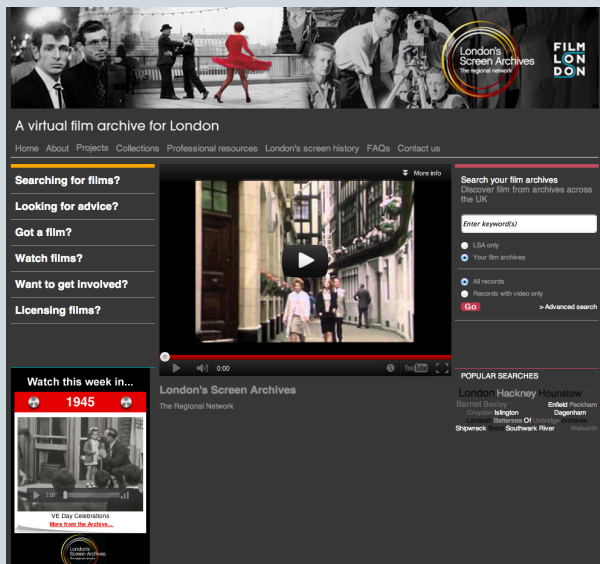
London's Screen Archives
The regional network

FILM LON DON

A virtual film archive for London

Home About Projects Collections Professional resources London's screen history FAQs Contact us

Searching for films?

Looking for advice?

Got a film?

Watch films?

Want to get involved?

Licensing films?

More info

0:00

London's Screen Archives

The Regional Network

Search your film archives
Discover film from archives across the UK

Enter keyword(s)

LSA only

Your film archives

All records

Records with video only

Go

> Advanced search

Watch this week in...

1945

VE Day Celebrations
More from the Archive...

London's Screen Archives

POPULAR SEARCHES

London Hackney Hounslow
Barnet Bexley Enfield Peckham
Croydon Islington Dagenham
Battersea Of Uxbridge Wembley
Shipwreck Southwark River Walworth